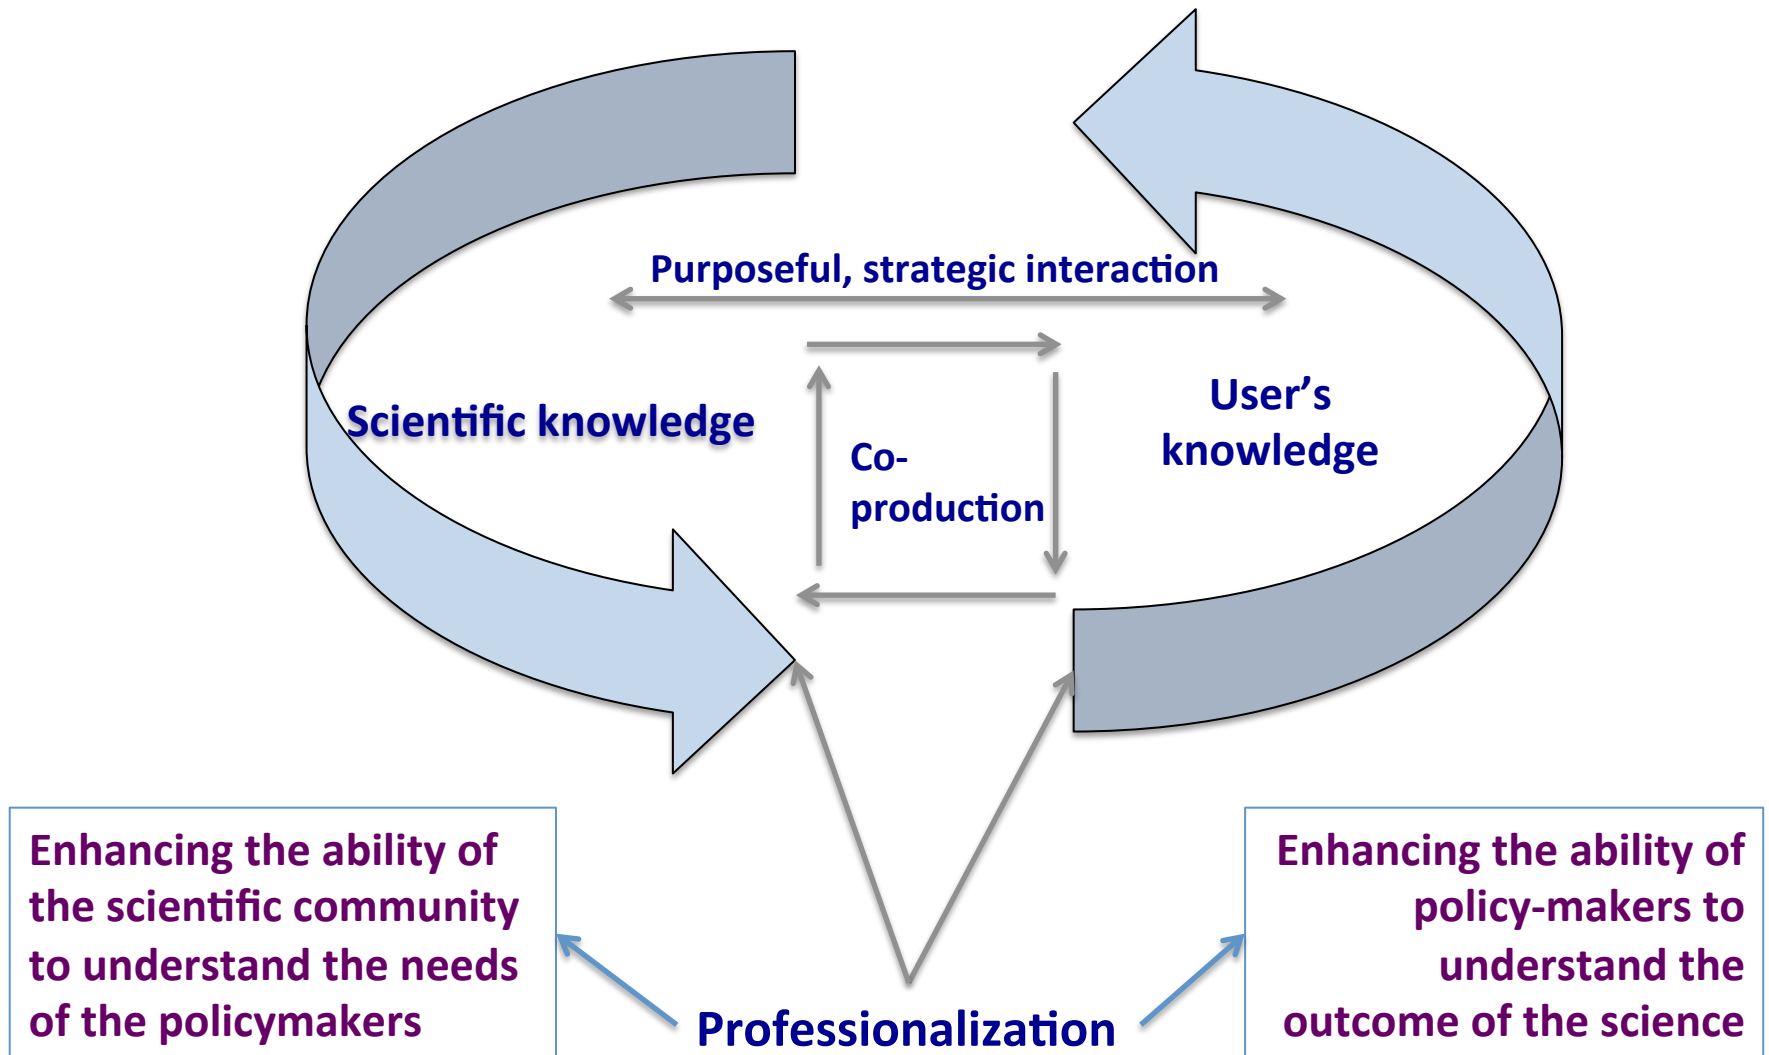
Purposeful, strategic interaction

Scientific knowledge

Co-production

User's knowledge

Enhancing the ability of the scientific community to understand the needs of the policymakers

Professionalization

Enhancing the ability of policy-makers to understand the outcome of the science